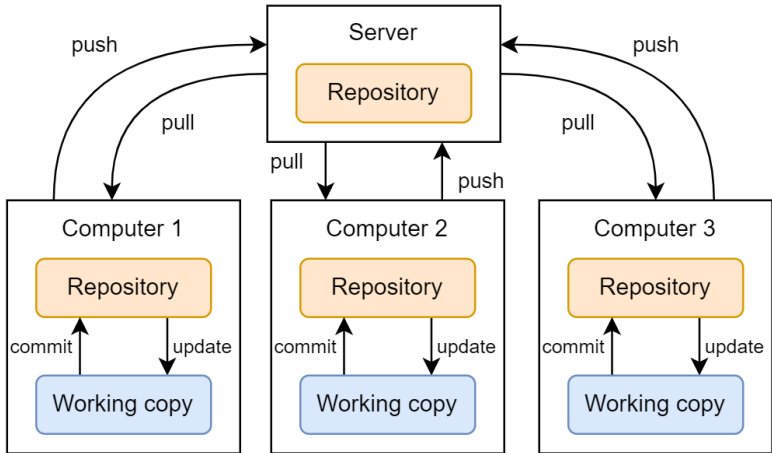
Server

Repository

push

pull

pull

push

pull

push

Computer 1

Repository

commit

update

Working copy

Computer 2

Repository

commit

update

Working copy

Computer 3

Repository

commit

update

Working copy